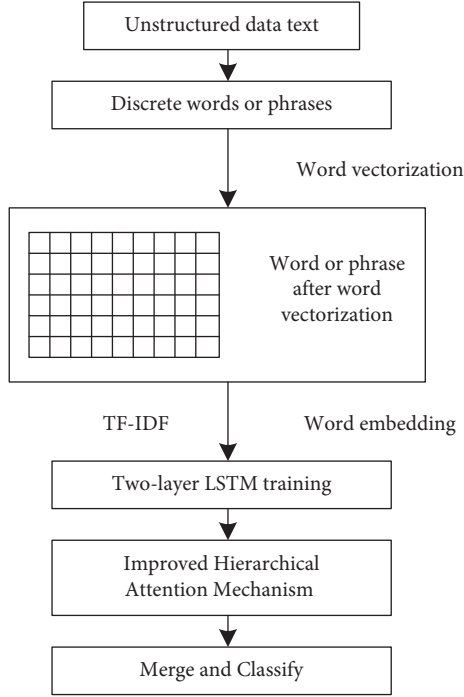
Unstructured data text

Discrete words or phrases

Word vectorization

Word or phrase after word vectorization

TF-IDF

Word embedding

Two-layer LSTM training

Improved Hierarchical Attention Mechanism

Merge and Classify